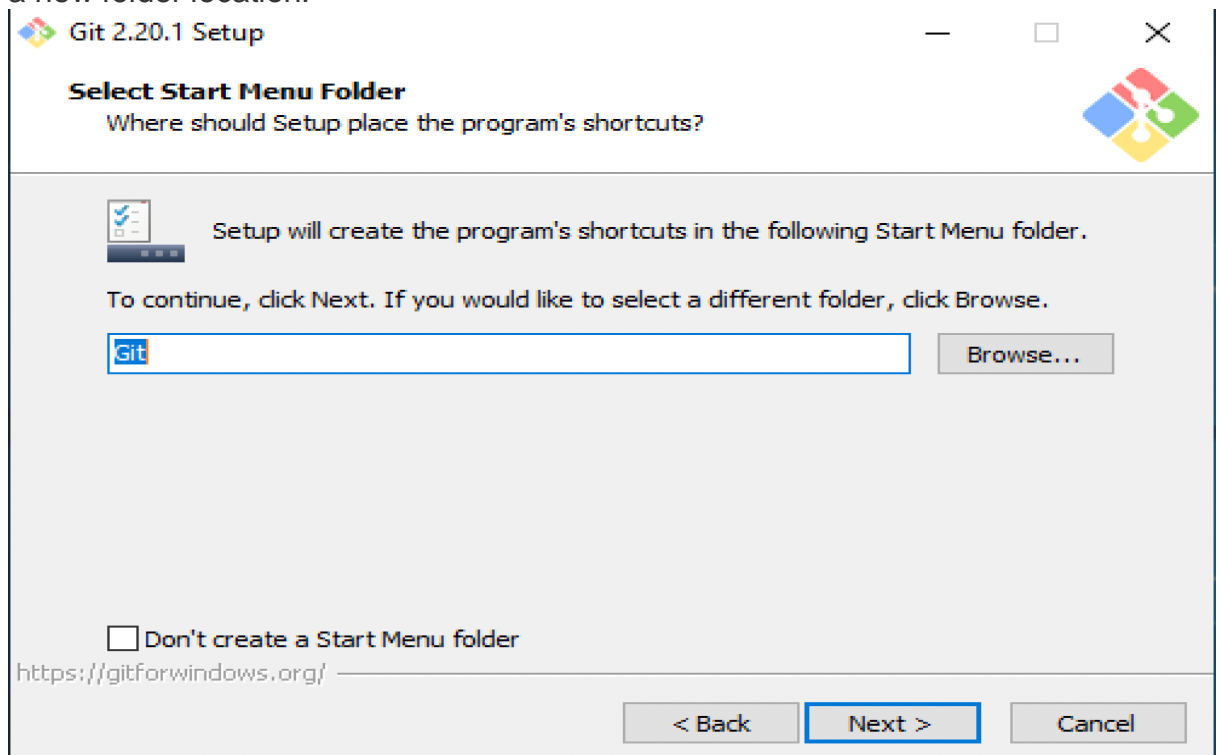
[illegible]

Git 2.20.1 Setup

Select Start Menu Folder
Where should Setup place the program's shortcuts?

Setup will create the program's shortcuts in the following Start Menu folder.

To continue, click Next. If you would like to select a different folder, click Browse.

Git

Browse...

Don't create a Start Menu folder

https://gitforwindows.org/

< Back

Next >

Cancel